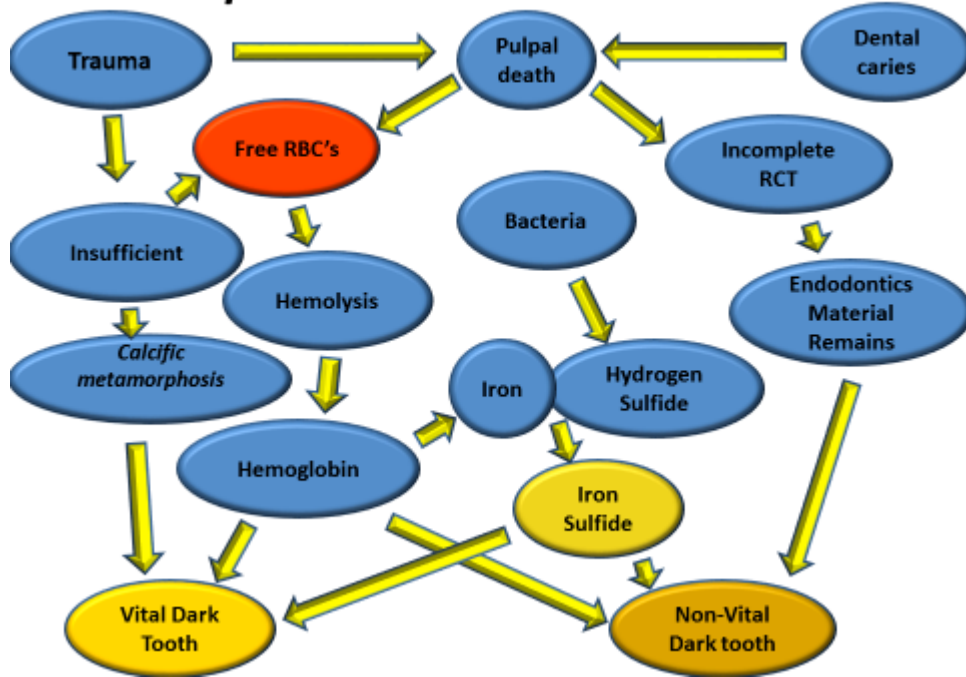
Trauma

Pulpal death

Dental caries

Free RBC's

Incomplete RCT

Insufficient

Bacteria

Hemolysis

Endodontics Material Remains

Calcific metamorphosis

Iron

Hydrogen Sulfide

Hemoglobin

Iron Sulfide

Vital Dark Tooth

Non-Vital Dark tooth